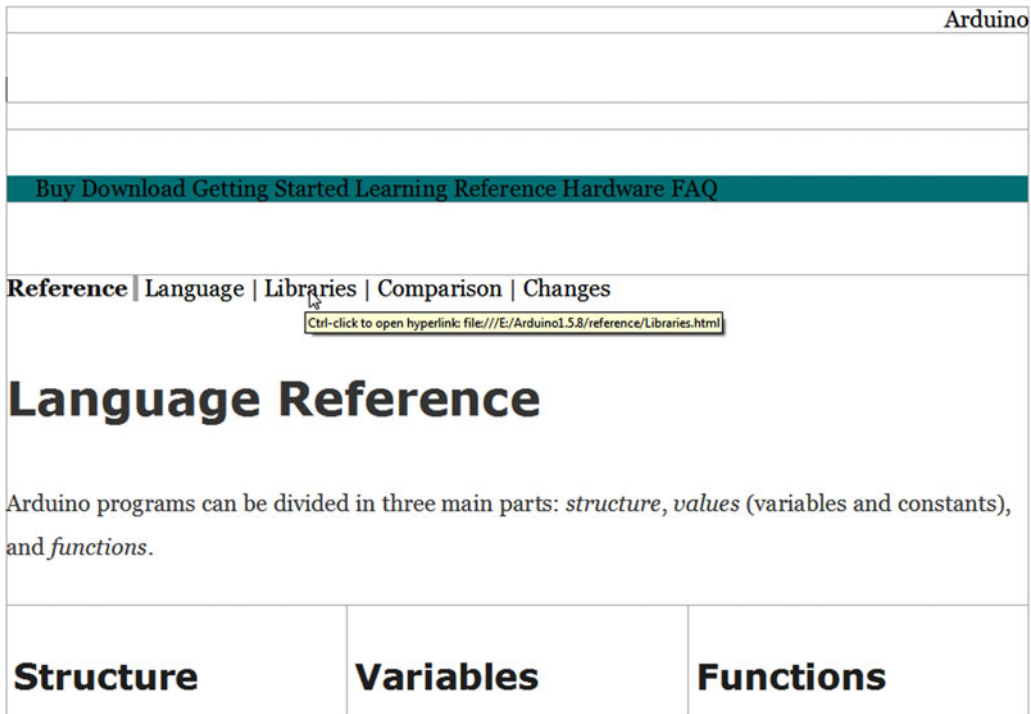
Arduino

Buy Download Getting Started Learning Reference Hardware FAQ

Reference | Language | Libraries | Comparison | Changes

Ctrl-click to open hyperlink: file:///E:/Arduino1.5.8/reference/Libraries.html

# Language Reference

Arduino programs can be divided in three main parts: *structure*, *values* (variables and constants), and *functions*.

| Structure | Variables | Functions |
|---|---|---|